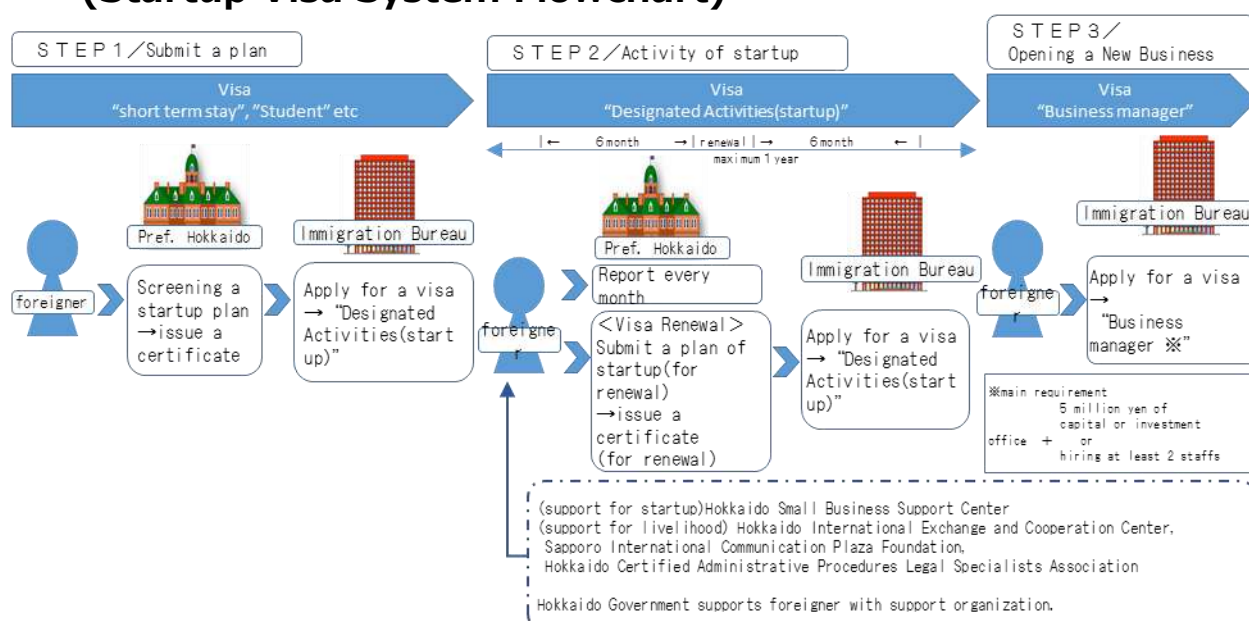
(Startup Visa System Flowchart)

STEP1／Submit a plan

Visa
"short term stay", "Student" etc

STEP2／Activity of startup

Visa
"Designated Activities(startup)"

STEP3／
Opening a New Business

Visa
"Business manager"

|← 6month →|renewal|→ 6month ←|
maximum 1 year

Pref. Hokkaido

Immigration Bureau

foreigner

Screening a startup plan →issue a certificate

Apply for a visa → "Designated Activities(start up)"

foreigner

Pref. Hokkaido

Report every month

<Visa Renewal> Submit a plan of startup(for renewal) →issue a certificate (for renewal)

Immigration Bureau

Apply for a visa → "Designated Activities(start up)"

foreigner

Immigration Bureau

Apply for a visa → "Business manager ※"

※main requirement
office + 5 million yen of capital or investment or hiring at least 2 staffs

(support for startup)Hokkaido Small Business Support Center
(support for livelihood) Hokkaido International Exchange and Cooperation Center, Sapporo International Communication Plaza Foundation, Hokkaido Certified Administrative Procedures Legal Specialists Association

Hokkaido Government supports foreigner with support organization.